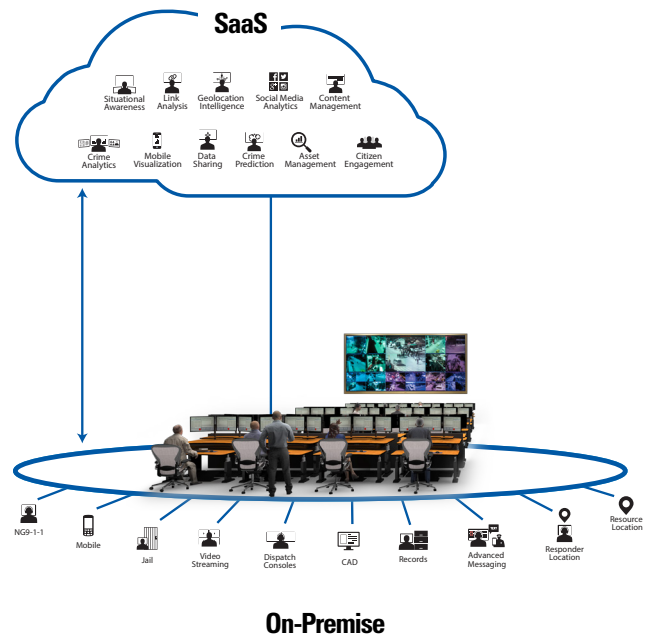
SaaS

Situational Awareness

Link Analysis

Geolocation Intelligence

Social Media Analytics

Content Management

Crime Analytics

Mobile Visualization

Data Sharing

Crime Prediction

Asset Management

Citizen Engagement

NG9-1-1

Mobile

Jail

Video Streaming

Dispatch Consoles

CAD

Records

Advanced Messaging

Responder Location

Resource Location

On-Premise